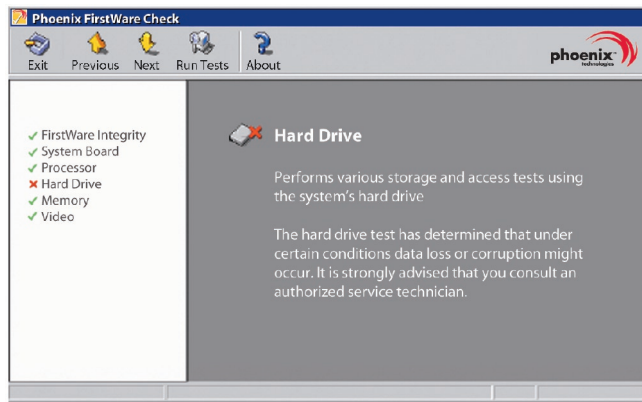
Phoenix FirstWare Check

Exit Previous Next Run Tests About

phoenix technologies

✓ FirstWare Integrity
✓ System Board
✓ Processor
✗ Hard Drive
✓ Memory
✓ Video

Hard Drive

Performs various storage and access tests using the system's hard drive

The hard drive test has determined that under certain conditions data loss or corruption might occur. It is strongly advised that you consult an authorized service technician.